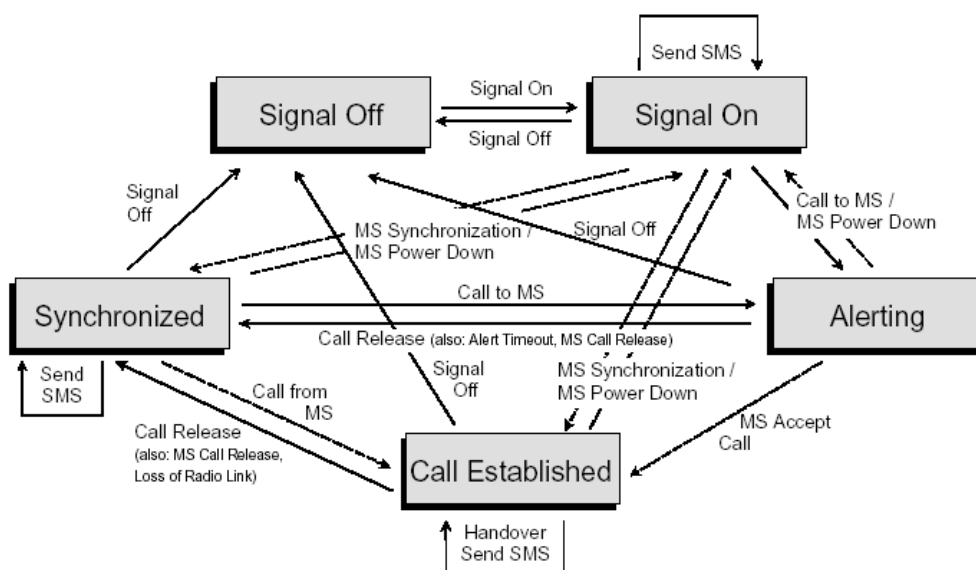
Send SMS

Signal On

Signal Off

Signal On

Signal Off

Signal Off

MS Synchronization / MS Power Down

Signal Off

Call to MS / MS Power Down

Synchronized

Call to MS

Alerting

Call Release (also: Alert Timeout, MS Call Release)

Send SMS

Signal Off

Call from MS

MS Synchronization / MS Power Down

Call Release (also: MS Call Release, Loss of Radio Link)

MS Accept Call

Call Established

Handover Send SMS